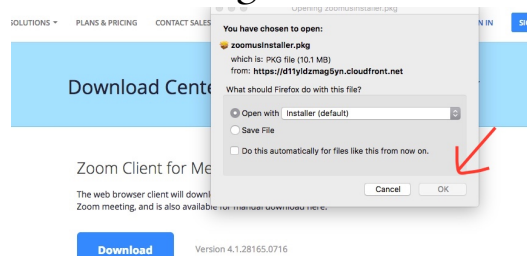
SOLUTIONS ▾ PLANS & PRICING CONTACT SALES

N IN SI

Opening zoomusInstaller.pkg

You have chosen to open:

zoomusInstaller.pkg

which is: PKG file (10.1 MB)
from: https://d11yldzmag5yn.cloudfront.net

What should Firefox do with this file?

Open with Installer (default)

Save File

Do this automatically for files like this from now on.

Cancel OK

Download Cente

Zoom Client for Me

The web browser client will downl
Zoom meeting, and is also available for manual download here.

Download

Version 4.1.28165.0716